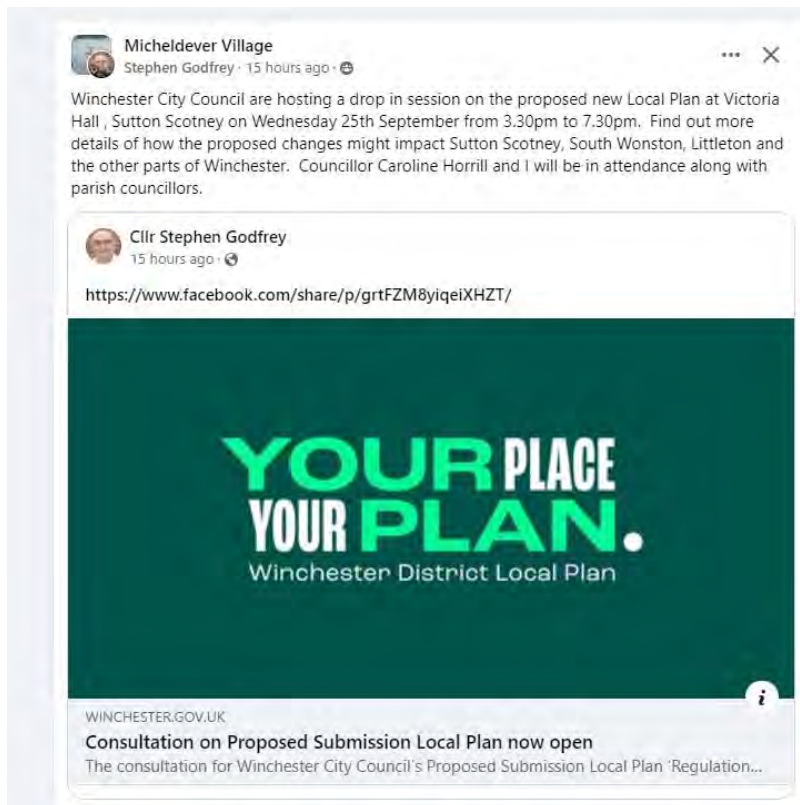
Micheldever Village
Stephen Godfrey · 15 hours ago ·

Winchester City Council are hosting a drop in session on the proposed new Local Plan at Victoria Hall , Sutton Scotney on Wednesday 25th September from 3.30pm to 7.30pm. Find out more details of how the proposed changes might impact Sutton Scotney, South Wonston, Littleton and the other parts of Winchester. Councillor Caroline Horrill and I will be in attendance along with parish councillors.

Cllr Stephen Godfrey
15 hours ago ·

https://www.facebook.com/share/p/grtFZM8yiqeiXHZT/

YOUR PLACE
YOUR PLAN.
Winchester District Local Plan

WINCHESTER.GOV.UK
Consultation on Proposed Submission Local Plan now open
The consultation for Winchester City Council's Proposed Submission Local Plan 'Regulation...